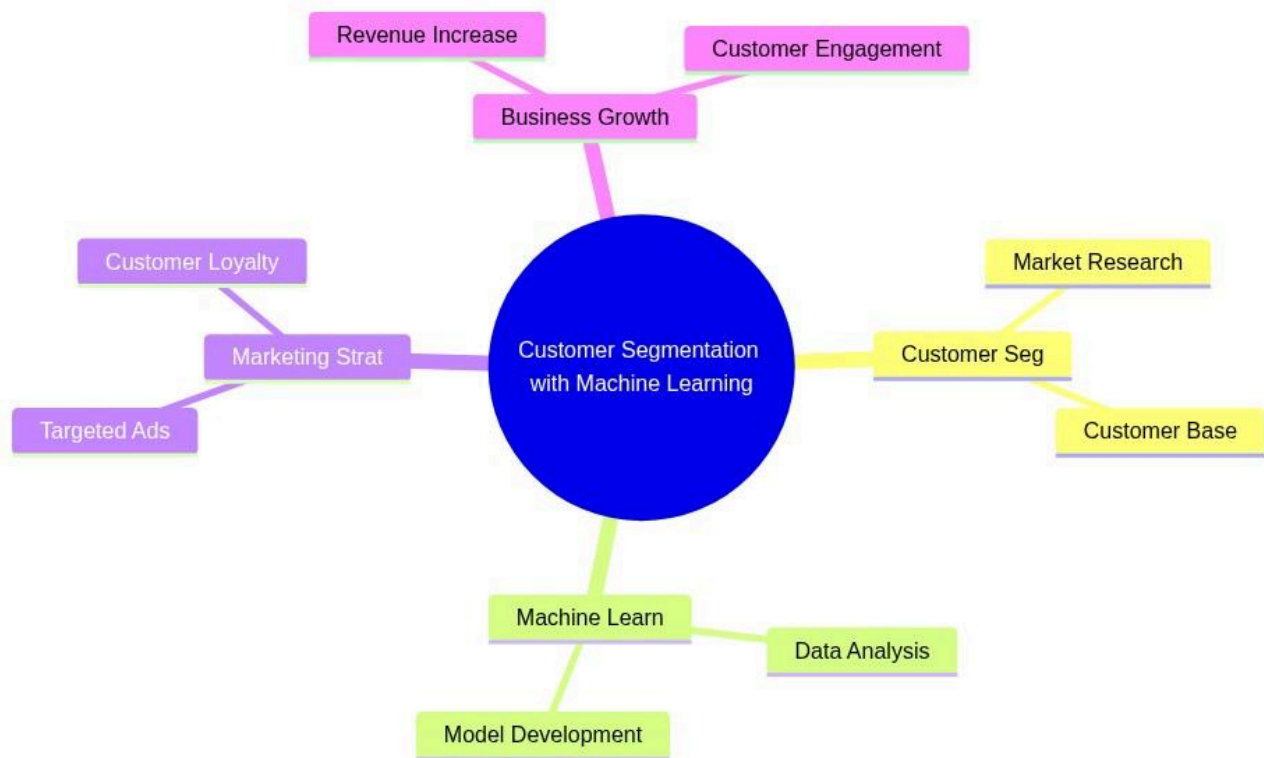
Revenue Increase

Customer Engagement

Business Growth

Customer Loyalty

Marketing Strat

Targeted Ads

Customer Segmentation with Machine Learning

Market Research

Customer Seg

Customer Base

Machine Learn

Data Analysis

Model Development